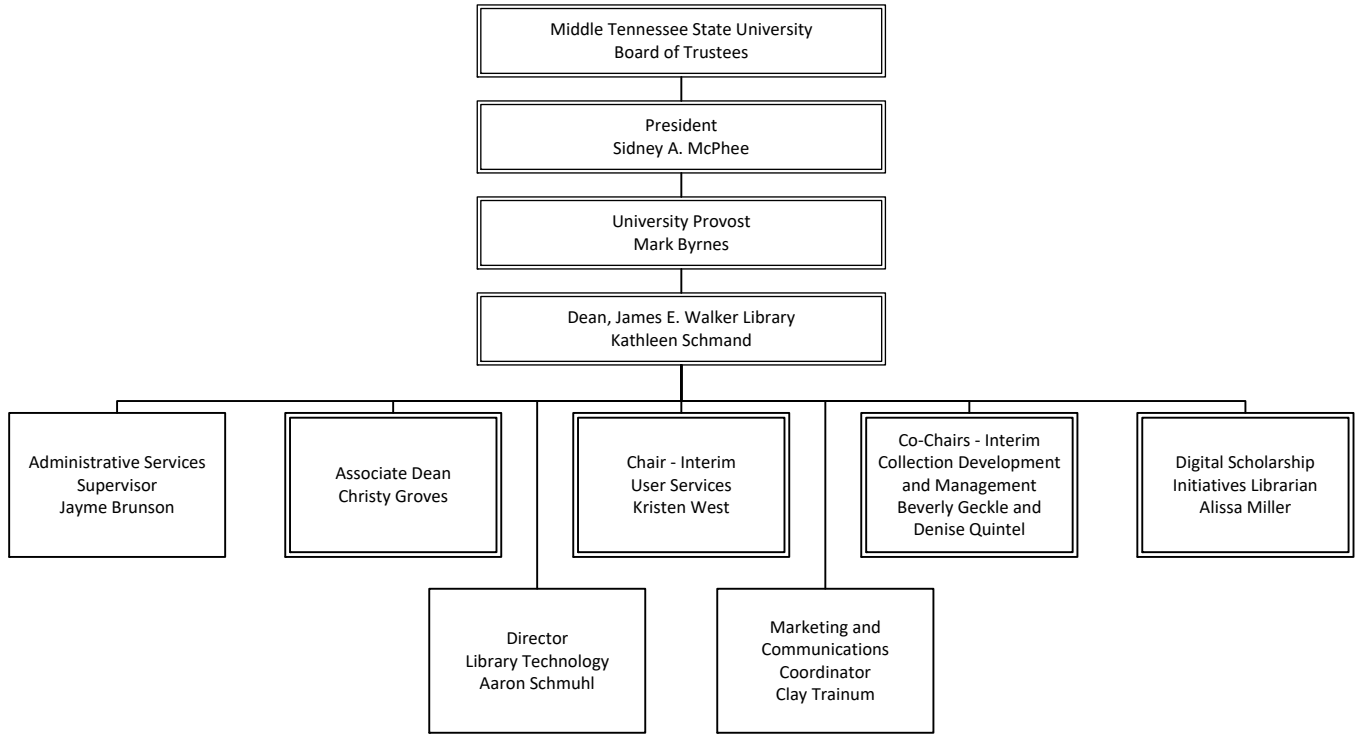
Middle Tennessee State University
Board of Trustees

President
Sidney A. McPhee

University Provost
Mark Byrnes

Dean, James E. Walker Library
Kathleen Schmand

Administrative Services
Supervisor
Jayme Brunson

Associate Dean
Christy Groves

Chair - Interim
User Services
Kristen West

Co-Chairs - Interim
Collection Development
and Management
Beverly Geckle and
Denise Quintel

Digital Scholarship
Initiatives Librarian
Alissa Miller

Director
Library Technology
Aaron Schmuhl

Marketing and
Communications
Coordinator
Clay Trainum